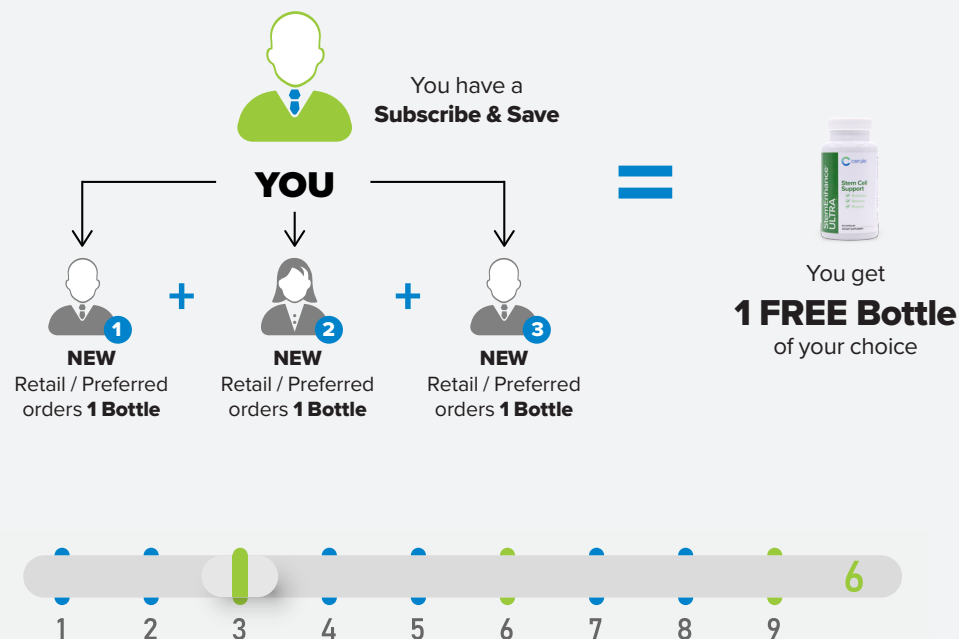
You have a
Subscribe & Save

YOU

=

Stem Cell Support
StemEnhance ULTRA

You get
1 FREE Bottle
of your choice

1
NEW
Retail / Preferred orders 1 Bottle

+

2
NEW
Retail / Preferred orders 1 Bottle

+

3
NEW
Retail / Preferred orders 1 Bottle

6

1 2 3 4 5 6 7 8 9